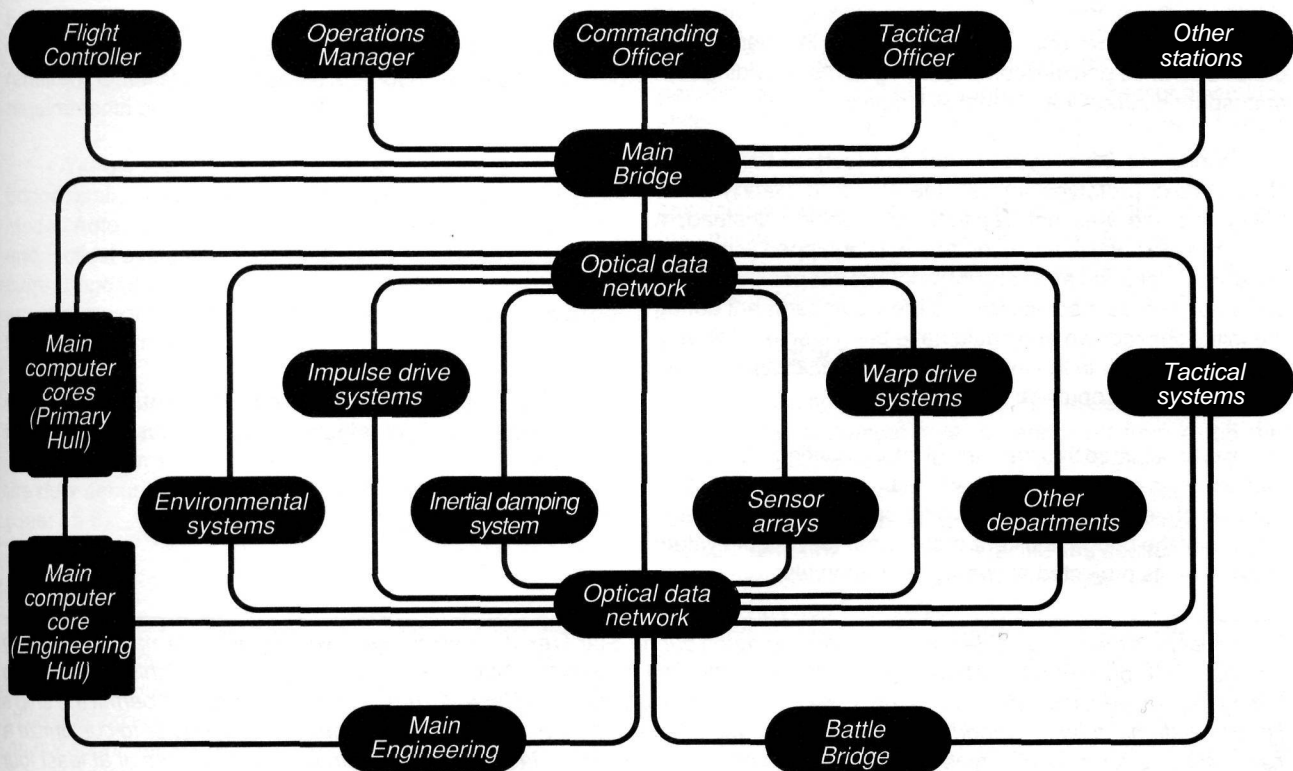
Flight Controller

Operations Manager

Commanding Officer

Tactical Officer

Other stations

Main Bridge

Optical data network

Main computer cores (Primary Hull)

Impulse drive systems

Warp drive systems

Tactical systems

Environmental systems

Inertial damping system

Sensor arrays

Other departments

Optical data network

Main computer core (Engineering Hull)

Main Engineering

Battle Bridge